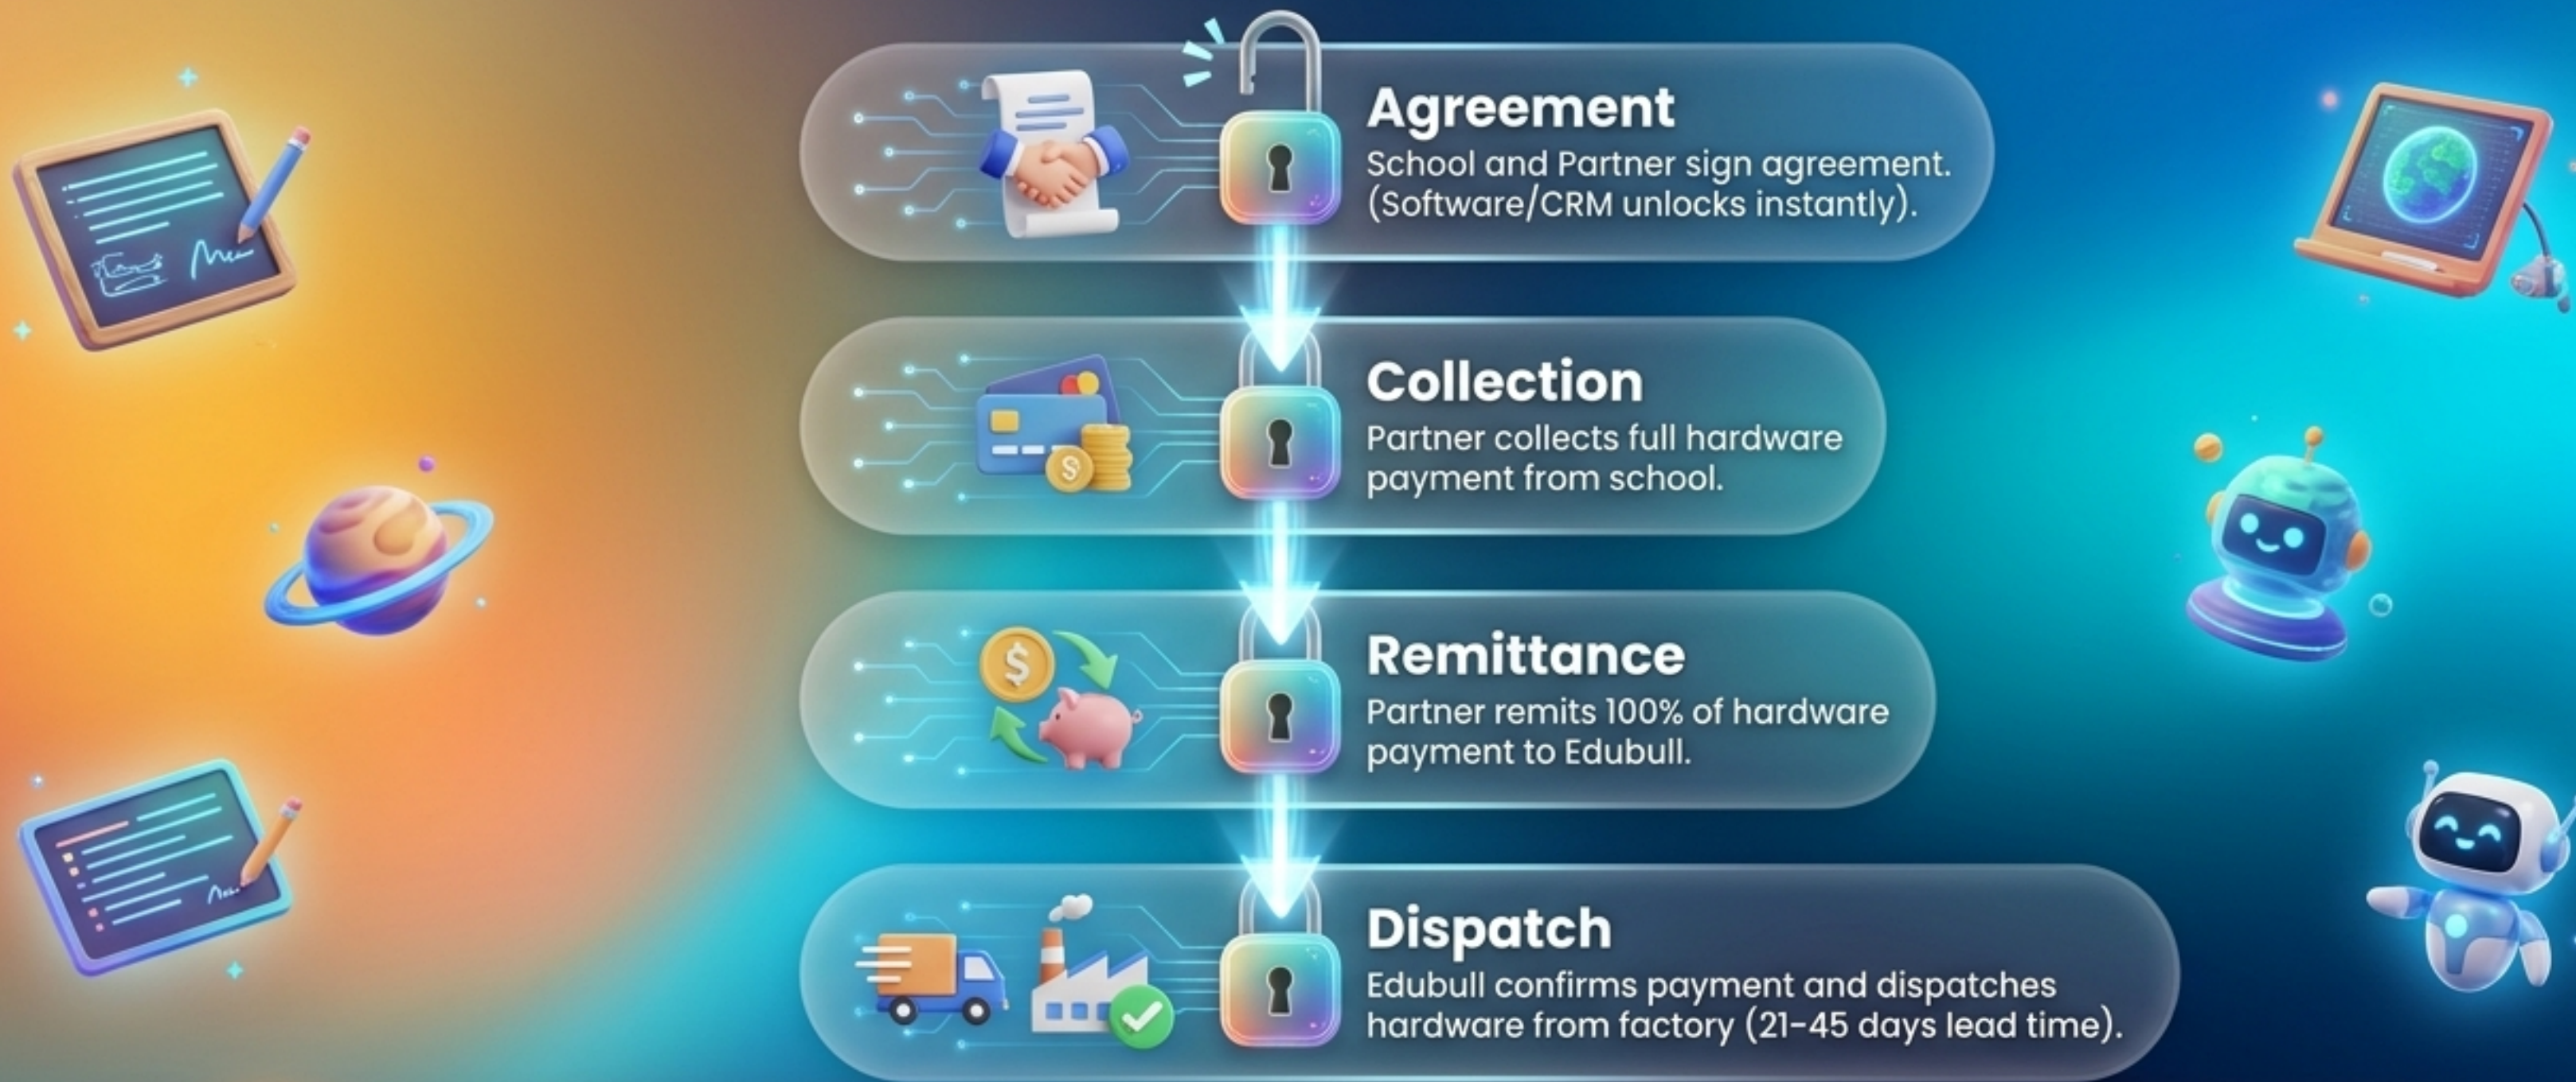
Agreement
School and Partner sign agreement. (Software/CRM unlocks instantly).

Collection
Partner collects full hardware payment from school.

Remittance
Partner remits 100% of hardware payment to Edubull.

Dispatch
Edubull confirms payment and dispatches hardware from factory (21-45 days lead time).